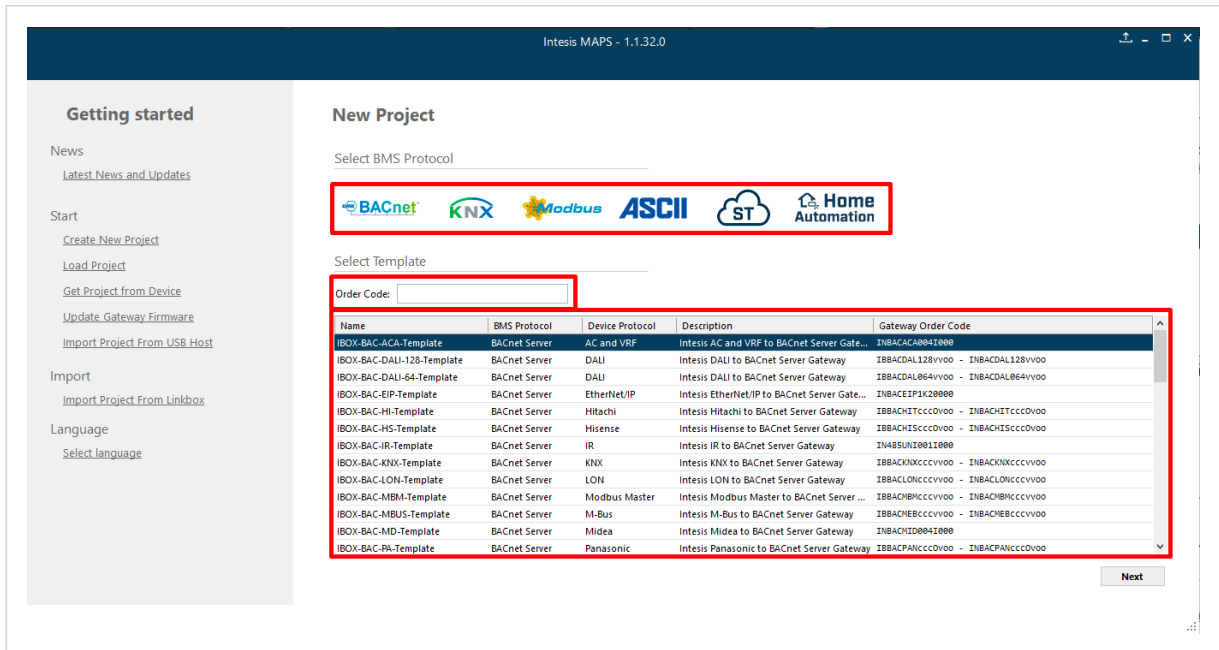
Intesis MAPS - 1.1.32.0

Getting started

News

Latest News and Updates

Start

Create New Project

Load Project

Get Project from Device

Update Gateway Firmware

Import Project From USB Host

Import

Import Project From Linkbox

Language

Select language

New Project

Select BMS Protocol

BACnet KNX Modbus ASCII ST Home Automation

Select Template

Order Code:

| Name | BMS Protocol | Device Protocol | Description | Gateway Order Code |
|---|---|---|---|---|
| IBOX-BAC-ACA-Template | BACnet Server | AC and VRF | Intesis AC and VRF to BACnet Server Gate... | INBACACA004I000 |
| IBOX-BAC-DALI-128-Template | BACnet Server | DALI | Intesis DALI to BACnet Server Gateway | IBBACDAL128vvoo - INBACDAL128vvoo |
| IBOX-BAC-DALI-64-Template | BACnet Server | DALI | Intesis DALI to BACnet Server Gateway | IBBACDAL064vvoo - INBACDAL064vvoo |
| IBOX-BAC-EIP-Template | BACnet Server | EtherNet/IP | Intesis EtherNet/IP to BACnet Server Gate... | INBACEIP1K20000 |
| IBOX-BAC-HI-Template | BACnet Server | Hitachi | Intesis Hitachi to BACnet Server Gateway | IBBACHITcccOvoo - INBACHITcccOvoo |
| IBOX-BAC-HS-Template | BACnet Server | Hisense | Intesis Hisense to BACnet Server Gateway | IBBACHIScccOvoo - INBACHIScccOvoo |
| IBOX-BAC-IR-Template | BACnet Server | IR | Intesis IR to BACnet Server Gateway | IN485UNI001I000 |
| IBOX-BAC-KNX-Template | BACnet Server | KNX | Intesis KNX to BACnet Server Gateway | IBBACKNXcccvvoo - INBACKNXcccvvoo |
| IBOX-BAC-LON-Template | BACnet Server | LON | Intesis LON to BACnet Server Gateway | IBBACLONcccvvoo - INBACLONcccvvoo |
| IBOX-BAC-MBM-Template | BACnet Server | Modbus Master | Intesis Modbus Master to BACnet Server ... | IBBACMBMcccvvoo - INBACMBMcccvvoo |
| IBOX-BAC-MBUS-Template | BACnet Server | M-Bus | Intesis M-Bus to BACnet Server Gateway | IBBACMEBcccvvoo - INBACMEBcccvvoo |
| IBOX-BAC-MD-Template | BACnet Server | Midea | Intesis Midea to BACnet Server Gateway | INBACMID004I000 |
| IBOX-BAC-PA-Template | BACnet Server | Panasonic | Intesis Panasonic to BACnet Server Gateway | IBBACPANcccOvoo - INBACPANcccOvoo |

Next